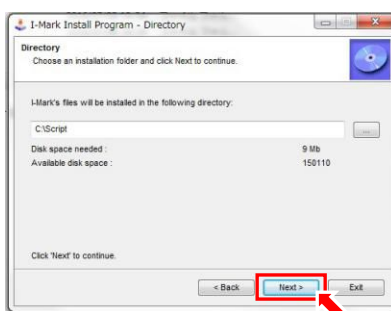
I-Mark Install Program - Directory

Directory
Choose an installation folder and click Next to continue.

I-Mark's files will be installed in the following directory:

C:\Script

...

Disk space needed : 9 Mb
Available disk space : 150110

Click 'Next' to continue.

< Back
Next >
Exit